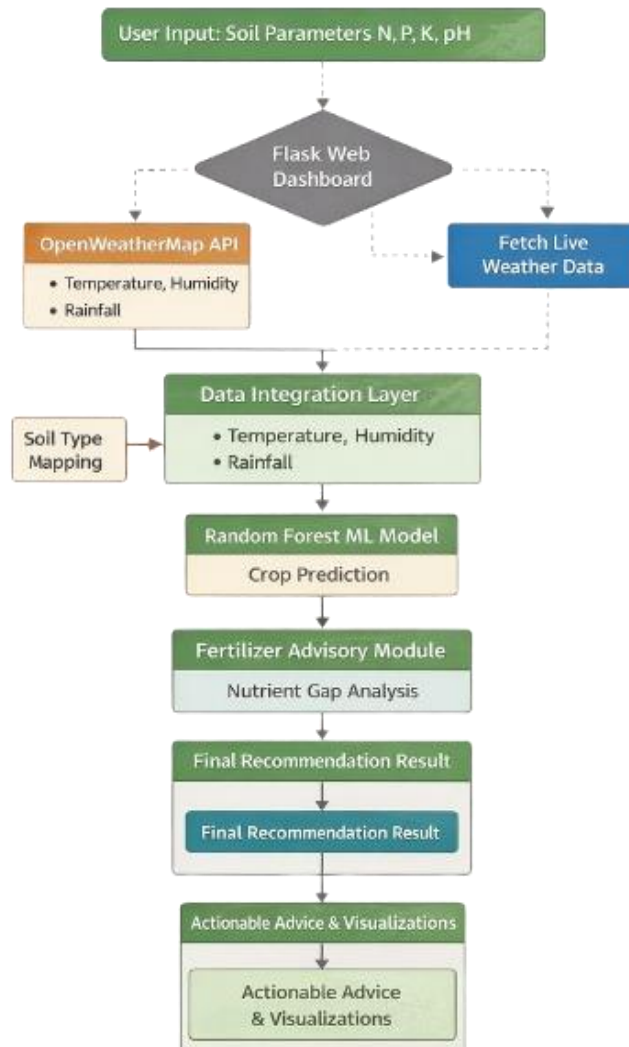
User Input: Soil Parameters N, P, K, pH

Flask Web Dashboard

OpenWeatherMap API

• Temperature, Humidity
• Rainfall

Fetch Live Weather Data

Data Integration Layer

• Temperature, Humidity
• Rainfall

Soil Type Mapping

Random Forest ML Model

Crop Prediction

Fertilizer Advisory Module

Nutrient Gap Analysis

Final Recommendation Result

Final Recommendation Result

Actionable Advice & Visualizations

Actionable Advice & Visualizations